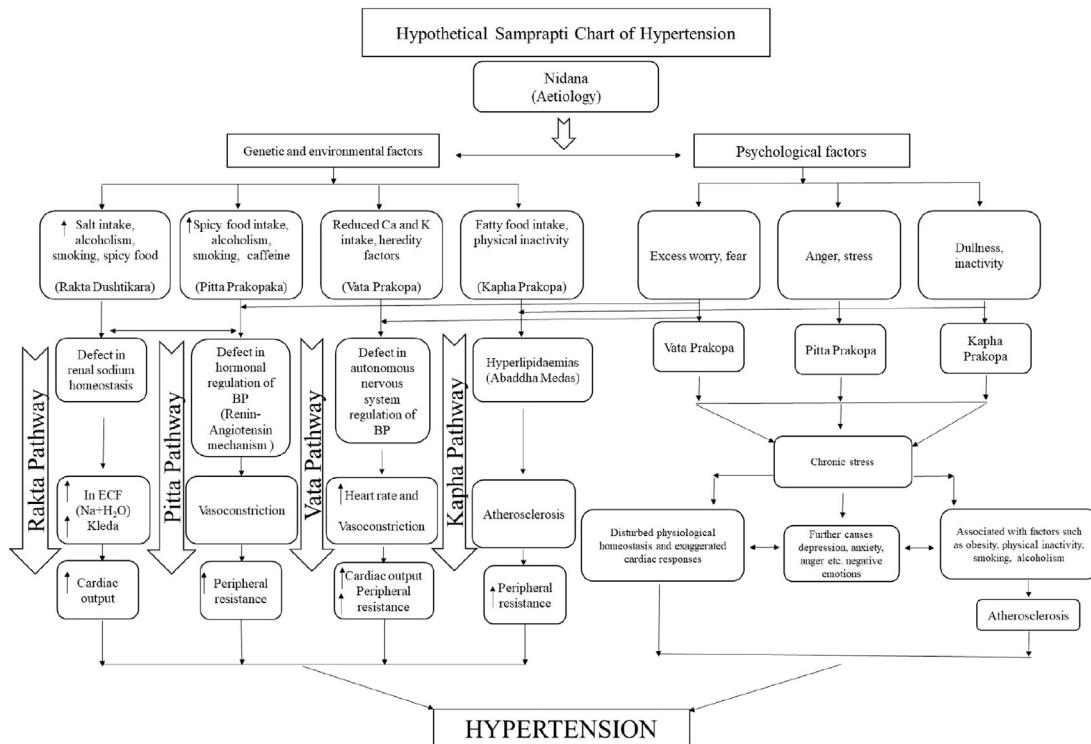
Hypothetical Samprapti Chart of Hypertension

Nidana (Aetiology)

Genetic and environmental factors

Psychological factors

↑ Salt intake, alcoholism, smoking, spicy food (Rakta Dushtikara)

↑Spicy food intake, alcoholism, smoking, caffeine (Pitta Prakopaka)

Reduced Ca and K intake, heredity factors (Vata Prakopa)

Fatty food intake, physical inactivity (Kapha Prakopa)

Excess worry, fear

Anger, stress

Dullness, inactivity

Rakta Pathway

Defect in renal sodium homeostasis

↑ In ECF ($Na+H_2O$) ↑ Kleda

↑ Cardiac output

Pitta Pathway

Defect in hormonal regulation of BP (Renin-Angiotensin mechanism )

Vasoconstriction

↑ Peripheral resistance

Vata Pathway

Defect in autonomous nervous system regulation of BP

↑ Heart rate and Vasoconstriction

↑ Cardiac output ↑ Peripheral resistance

Kapha Pathway

Hyperlipidaemias (Abaddha Medas)

Atherosclerosis

↑ Peripheral resistance

Vata Prakopa

Pitta Prakopa

Kapha Prakopa

Chronic stress

Disturbed physiological homeostasis and exaggerated cardiac responses

Further causes depression, anxiety, auger etc. negative emotions

Associated with factors such as obesity, physical inactivity, smoking, alcoholism

Atherosclerosis

HYPERTENSION